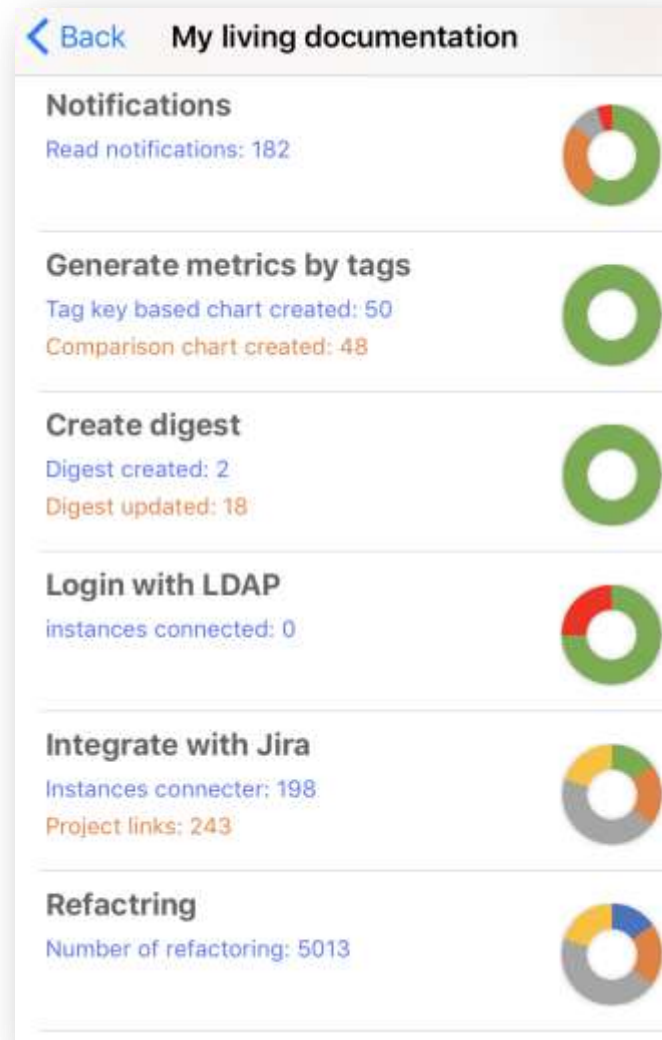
Back My living documentation

Notifications
Read notifications: 182

Generate metrics by tags
Tag key based chart created: 50
Comparison chart created: 48

Create digest
Digest created: 2
Digest updated: 18

Login with LDAP
instances connected: 0

Integrate with Jira
Instances connecter: 198
Project links: 243

Refactring
Number of refactoring: 5013